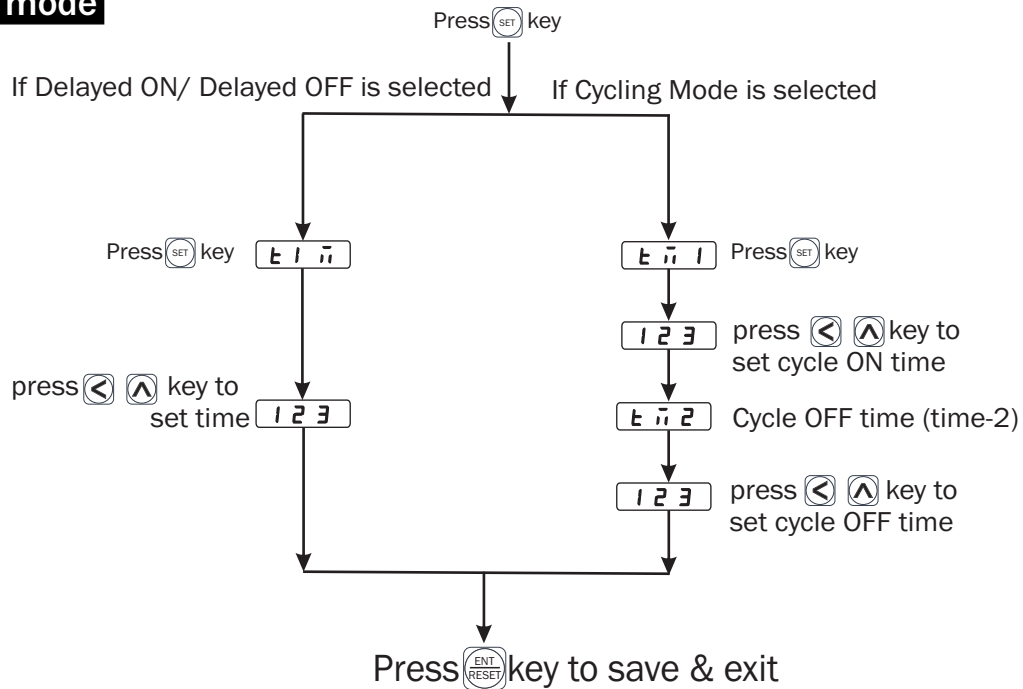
mode

Press SET key

If Delayed ON/ Delayed OFF is selected

If Cycling Mode is selected

Press SET key
t1 m

tm 1
Press SET key

123
press < ^ key to set cycle ON time

press < ^ key to set time
123

tm 2
Cycle OFF time (time-2)

123
press < ^ key to set cycle OFF time

Press ENT/RESET key to save & exit